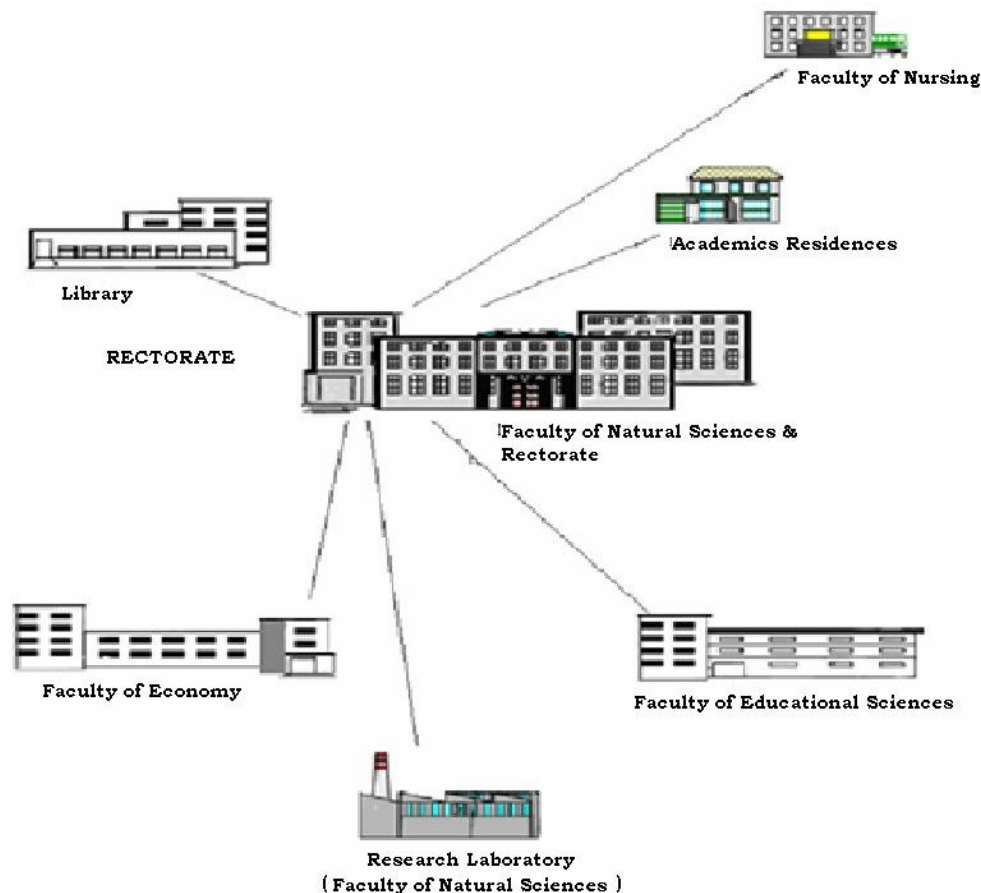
Faculty of Nursing

Academics Residences

Library

RECTORATE

Faculty of Natural Sciences & Rectorate

Faculty of Economy

Faculty of Educational Sciences

Research Laboratory
( Faculty of Natural Sciences )